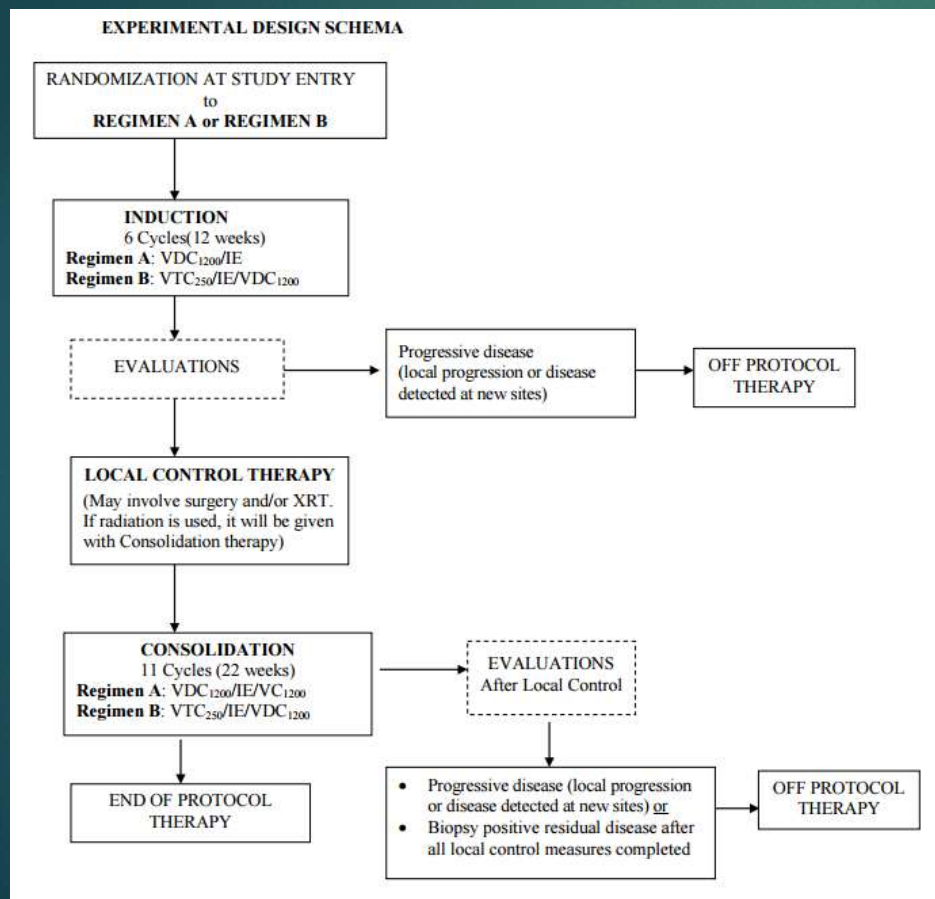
EXPERIMENTAL DESIGN SCHEMA

RANDOMIZATION AT STUDY ENTRY to **REGIMEN A or REGIMEN B**

**INDUCTION**
6 Cycles(12 weeks)
**Regimen A**: $VDC_{1200}$/IE
**Regimen B**: $VTC_{250}$/IE/$VDC_{1200}$

EVALUATIONS

Progressive disease (local progression or disease detected at new sites)

OFF PROTOCOL THERAPY

**LOCAL CONTROL THERAPY**
(May involve surgery and/or XRT. If radiation is used, it will be given with Consolidation therapy)

**CONSOLIDATION**
11 Cycles (22 weeks)
**Regimen A**: $VDC_{1200}$/IE/$VC_{1200}$
**Regimen B**: $VTC_{250}$/IE/$VDC_{1200}$

EVALUATIONS
After Local Control

END OF PROTOCOL THERAPY

- Progressive disease (local progression or disease detected at new sites) or
- Biopsy positive residual disease after all local control measures completed

OFF PROTOCOL THERAPY